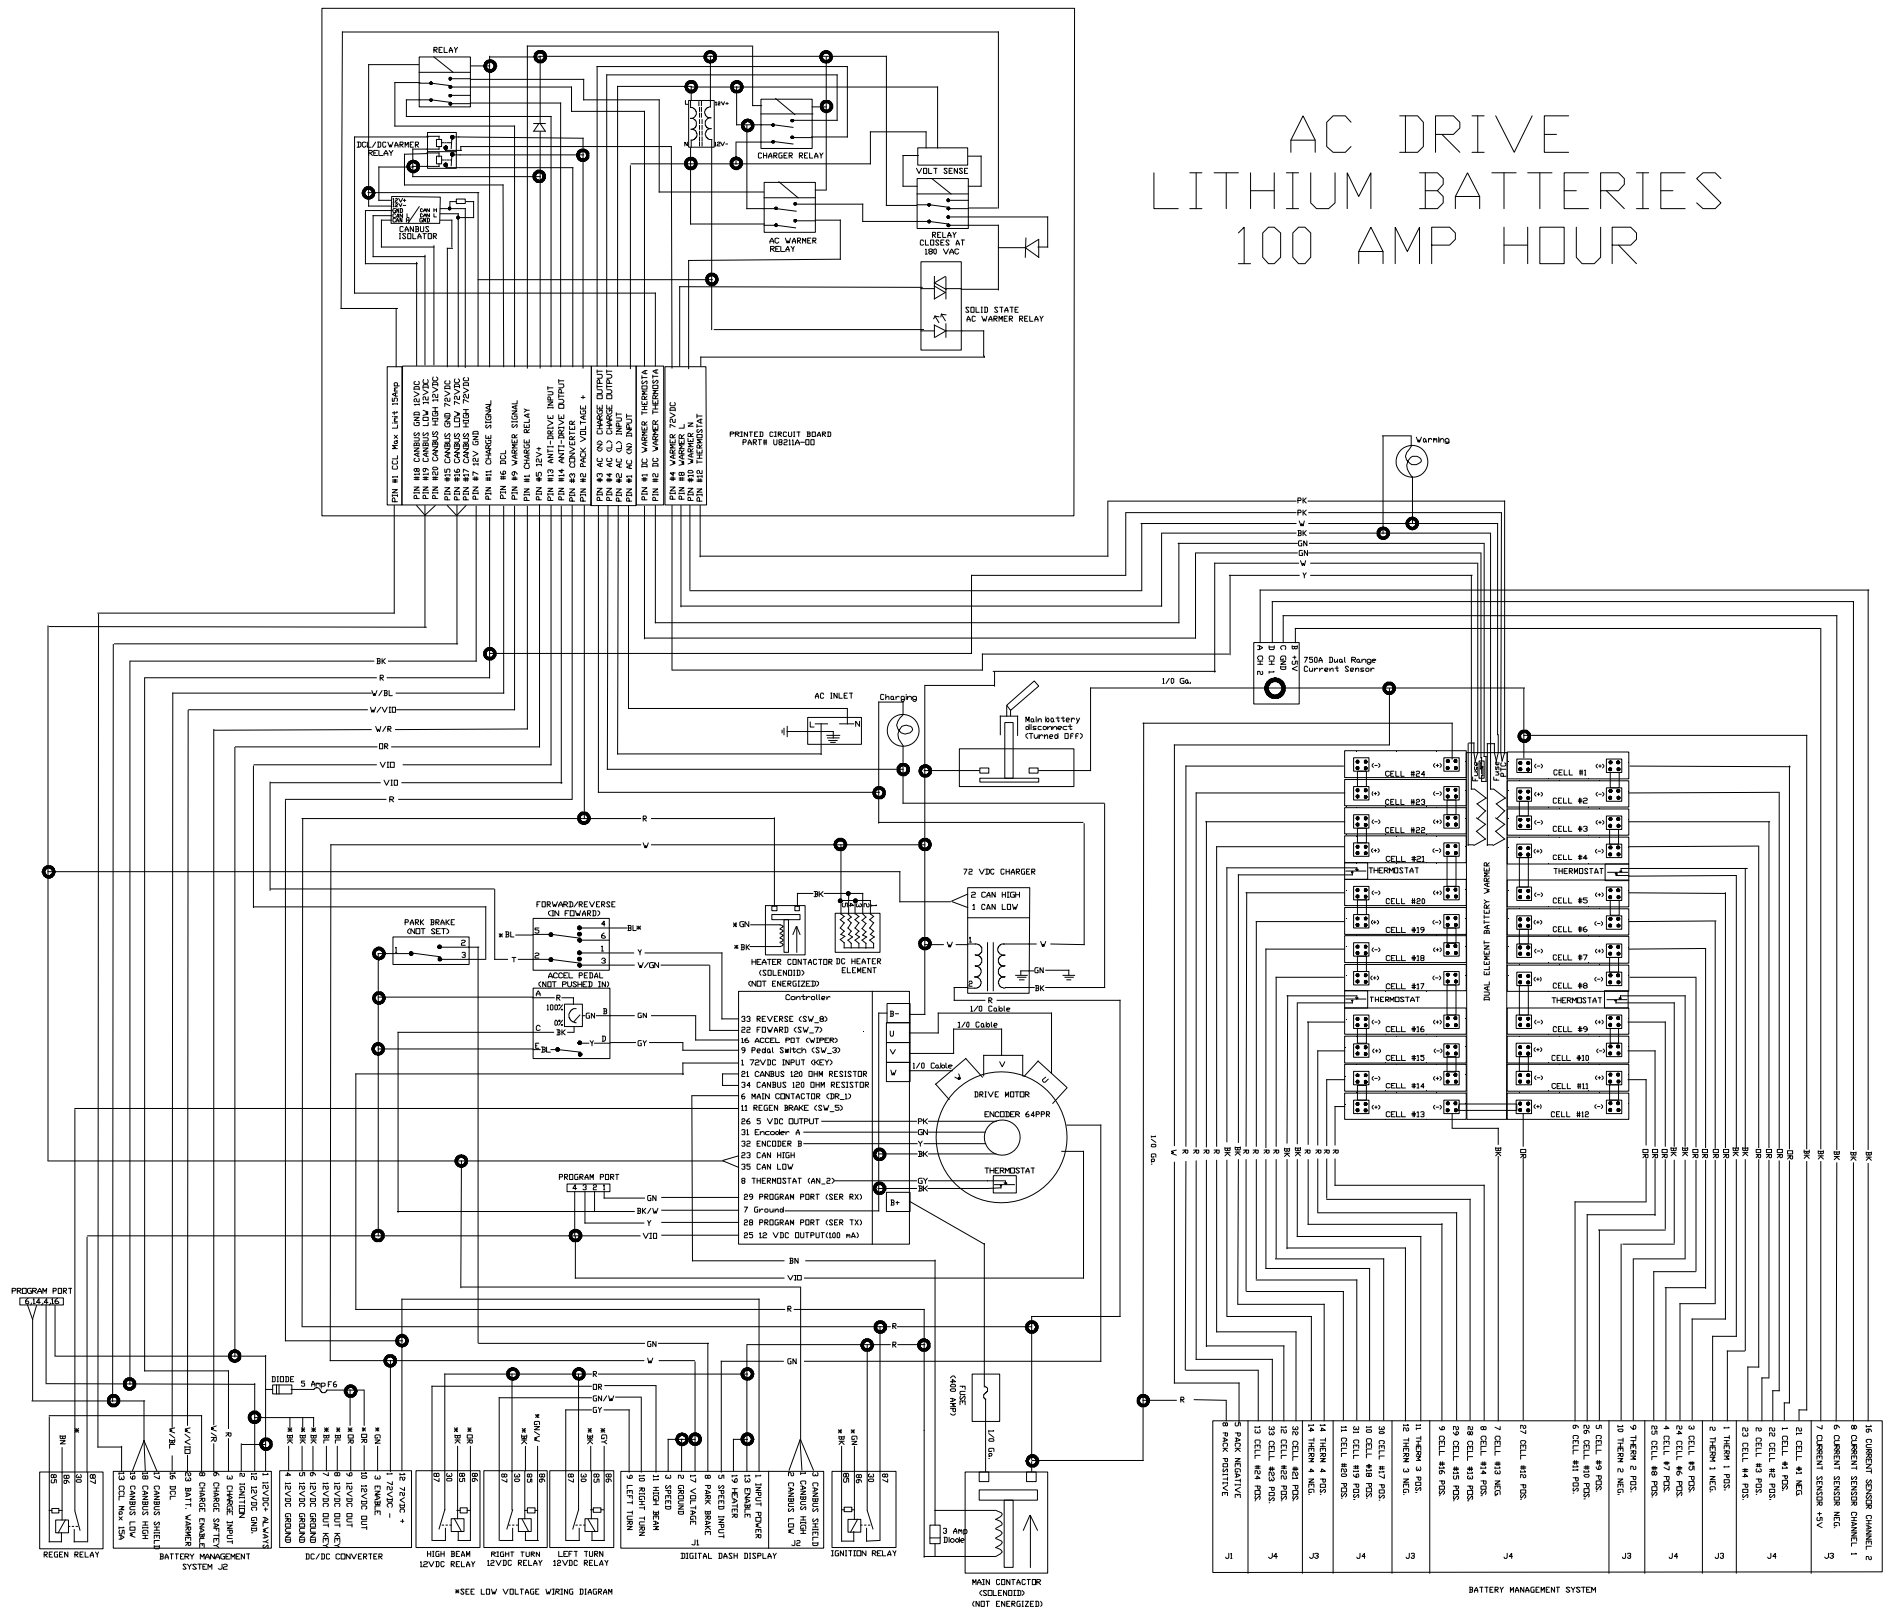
AC DRIVE
LITHIUM BATTERIES
100 AMP HOUR

RELAY

DCL/DCWARMER RELAY

CANBUS ISOLATOR

CHARGER RELAY

VOLT SENSE

AC WARMER RELAY

RELAY CLOSES AT 180 VAC

SOLID STATE AC WARMER RELAY

PIN #1 CCL Max Limit 15Amp
PIN #18 CANBUS GND 12VDC
PIN #19 CANBUS LOW 12VDC
PIN #20 CANBUS HIGH 12VDC
PIN #15 CANBUS GND 72VDC
PIN #16 CANBUS LOW 72VDC
PIN #17 CANBUS HIGH 72VDC
PIN #7 12V GND
PIN #11 CHARGE SIGNAL
PIN #6 DCL
PIN #9 WARMER SIGNAL
PIN #1 CHARGE RELAY
PIN #5 12V+
PIN #13 ANTI-DRIVE INPUT
PIN #14 ANTI-DRIVE OUTPUT
PIN #3 CONVERTER
PIN #2 PACK VOLTAGE +
PIN #3 AC (N) CHARGE OUTPUT
PIN #4 AC (L) CHARGE OUTPUT
PIN #2 AC (L) INPUT
PIN #1 AC (N) INPUT
PIN #1 DC WARMER THERMOSTA
PIN #2 DC WARMER THERMOSTA
PIN #4 WARMER 72VDC
PIN #8 WARMER L
PIN #10 WARMER N
PIN #12 THERMOSTAT

PRINTED CIRCUIT BOARD
PART# U8211A-00

Warming

PK
PK
W
BK
GN
GN
W
Y

750A Dual Range Current Sensor
B +5V
C GND
D CH 1
A CH 2

1/0 Ga.

BK
R
W/BL
W/VIO
W/R
OR
VIO
VIO
R

AC INLET
L N

Charging

Main battery disconnect (Turned OFF)

R
W

72 VDC CHARGER
2 CAN HIGH
1 CAN LOW

FORWARD/REVERSE (IN FOWARD)

PARK BRAKE (NOT SET)

*BL
BL*
T
Y
W/GN

*GN
*BK
BK

HEATER CONTACTOR (SOLENOID) (NOT ENERGIZED)
DC HEATER ELEMENT

ACCEL PEDAL (NOT PUSHED IN)
100%
0%
GN
BK
BL
Y
GY

Controller
33 REVERSE (SW_8)
22 FOWARD (SW_7)
16 ACCEL POT (WIPER)
9 Pedal Switch (SW_3)
1 72VDC INPUT (KEY)
21 CANBUS 120 OHM RESISTOR
34 CANBUS 120 OHM RESISTOR
6 MAIN CONTACTOR (DR_1)
11 REGEN BRAKE (SW_5)
26 5 VDC OUTPUT
31 Encoder A
32 ENCODER B
23 CAN HIGH
35 CAN LOW
8 THERMOSTAT (AN_2)
29 PROGRAM PORT (SER RX)
7 Ground
28 PROGRAM PORT (SER TX)
25 12 VDC OUTPUT(100 mA)

B-
U
V
W
B+

1/0 Cable
1/0 Cable
1/0 Cable

DRIVE MOTOR
ENCODER 64PPR
THERMOSTAT

PK
GN
Y
BK
GY
BK

W
V
GN
BK
R

PROGRAM PORT
4 3 2 1
GN
BK/W
Y
VIO

BN
VIO
R
GN
W
GN
R
R

PROGRAM PORT
6 14 4 16

DIODE
5 Amp F6

R
OR
GN/W
GY

FUSE (400 AMP)
1/0 Ga.

R

CELL #24
CELL #23
CELL #22
CELL #21
THERMOSTAT
CELL #20
CELL #19
CELL #18
CELL #17
THERMOSTAT
CELL #16
CELL #15
CELL #14
CELL #13
CELL #1
CELL #2
CELL #3
CELL #4
THERMOSTAT
CELL #5
CELL #6
CELL #7
CELL #8
THERMOSTAT
CELL #9
CELL #10
CELL #11
CELL #12

DUAL ELEMENT BATTERY WARMER

Fuse
Fuse

1/0 Ga.
W
W
R
R
R
R
R
R
BK
BK
R
R
R
BK
BK
R
R
R
BK
OR
OR
OR
OR
OR
OR
BK
BK
OR
OR
OR
BK
BK
OR
OR
OR
BK
BK
BK
BK

BN
*
W/BL
W/VIO
W/R
R
*BK
*BK
*BK
*BL
*BL
*OR
*OR
*GN

*BK
*OR
*BK
*GN/W
*BK
*GY
*BK
*GN

85 86 30 87
REGEN RELAY

13 CCL Max 15A
19 CANBUS LOW
18 CANBUS HIGH
17 CANBUS SHIELD
16 DCL
23 BATT. WARMER
8 CHARGE ENABLE
6 CHARGE SAFTEY
3 CHARGE INPUT
2 IGNITION
12 12VDC GND.
1 12VDC ALWAYS
BATTERY MANAGEMENT SYSTEM J2

4 12VDC GROUND
5 12VDC GROUND
6 12VDC GROUND
7 12VDC OUT KEY
8 12VDC OUT
9 12VDC OUT
10 12VDC OUT
3 ENABLE
2 72VDC -
1 72VDC +
DC/DC CONVERTER

87 30 85 86
HIGH BEAM 12VDC RELAY
RIGHT TURN 12VDC RELAY
LEFT TURN 12VDC RELAY

9 LEFT TURN
10 RIGHT TURN
11 HIGH BEAM
3 SPEED
2 GROUND
17 VOLTAGE
8 PARK BRAKE
5 SPEED INPUT
19 HEATER
13 ENABLE
1 INPUT POWER
J1
2 CANBUS LOW
1 CANBUS HIGH
3 CANBUS SHIELD
J2
DIGITAL DASH DISPLAY

85 86 30 87
IGNITION RELAY

3 Amp Diode
MAIN CONTACTOR (SOLENOID) (NOT ENERGIZED)

*SEE LOW VOLTAGE WIRING DIAGRAM

8 PACK POSITIVE
5 PACK NEGATIVE
J1
33 CELL #24 POS.
12 CELL #23 POS.
32 CELL #22 POS.
J4
14 THERM 4 POS.
14 THERM 4 NEG.
J3
11 CELL #20 POS.
31 CELL #19 POS.
10 CELL #18 POS.
30 CELL #17 POS.
J4
11 THERM 3 POS.
12 THERM 3 NEG.
J3
9 CELL #16 POS.
29 CELL #15 POS.
28 CELL #14 POS.
8 CELL #13 POS.
7 CELL #13 NEG.
27 CELL #12 POS.
J4
6 CELL #11 POS.
26 CELL #10 POS.
5 CELL #9 POS.
10 THERM 2 POS.
9 THERM 2 NEG.
J3
25 CELL #8 POS.
4 CELL #7 POS.
24 CELL #6 POS.
3 CELL #5 POS.
J4
2 THERM 1 POS.
1 THERM 1 NEG.
J3
23 CELL #4 POS.
2 CELL #3 POS.
22 CELL #2 POS.
1 CELL #1 POS.
21 CELL #1 NEG
J4
7 CURRENT SENSOR +5V
6 CURRENT SENSOR NEG.
8 CURRENT SENSOR CHANNEL 1
16 CURRENT SENSOR CHANNEL 2
J3
BATTERY MANAGEMENT SYSTEM